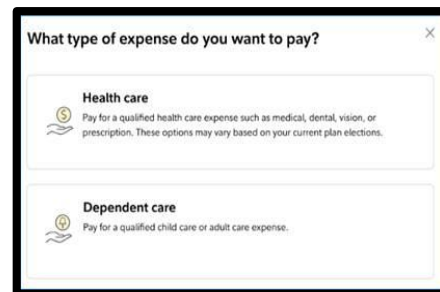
What type of expense do you want to pay?

×

Health care

Pay for a qualified health care expense such as medical, dental, vision, or prescription. These options may vary based on your current plan elections.

Dependent care

Pay for a qualified child care or adult care expense.